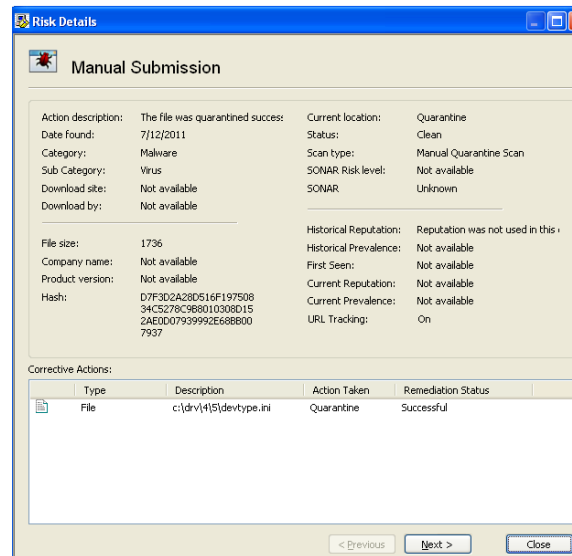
Risk Details

Manual Submission

Action description: The file was quarantined succes:
Date found: 7/12/2011
Category: Malware
Sub Category: Virus
Download site: Not available
Download by: Not available

File size: 1736
Company name: Not available
Product version: Not available
Hash: D7F3D2A28D516F197508 34C5278C9B8010308D15 2AE0D07939992E68BB00 7937

Current location: Quarantine
Status: Clean
Scan type: Manual Quarantine Scan
SONAR Risk level: Not available
SONAR: Unknown

Historical Reputation: Reputation was not used in this
Historical Prevalence: Not available
First Seen: Not available
Current Reputation: Not available
Current Prevalence: Not available
URL Tracking: On

Corrective Actions:

| | Type | Description | Action Taken | Remediation Status |
|---|---|---|---|---|
| | File | c:\drv\4\5\devtype.ini | Quarantine | Successful |

< Previous Next > Close